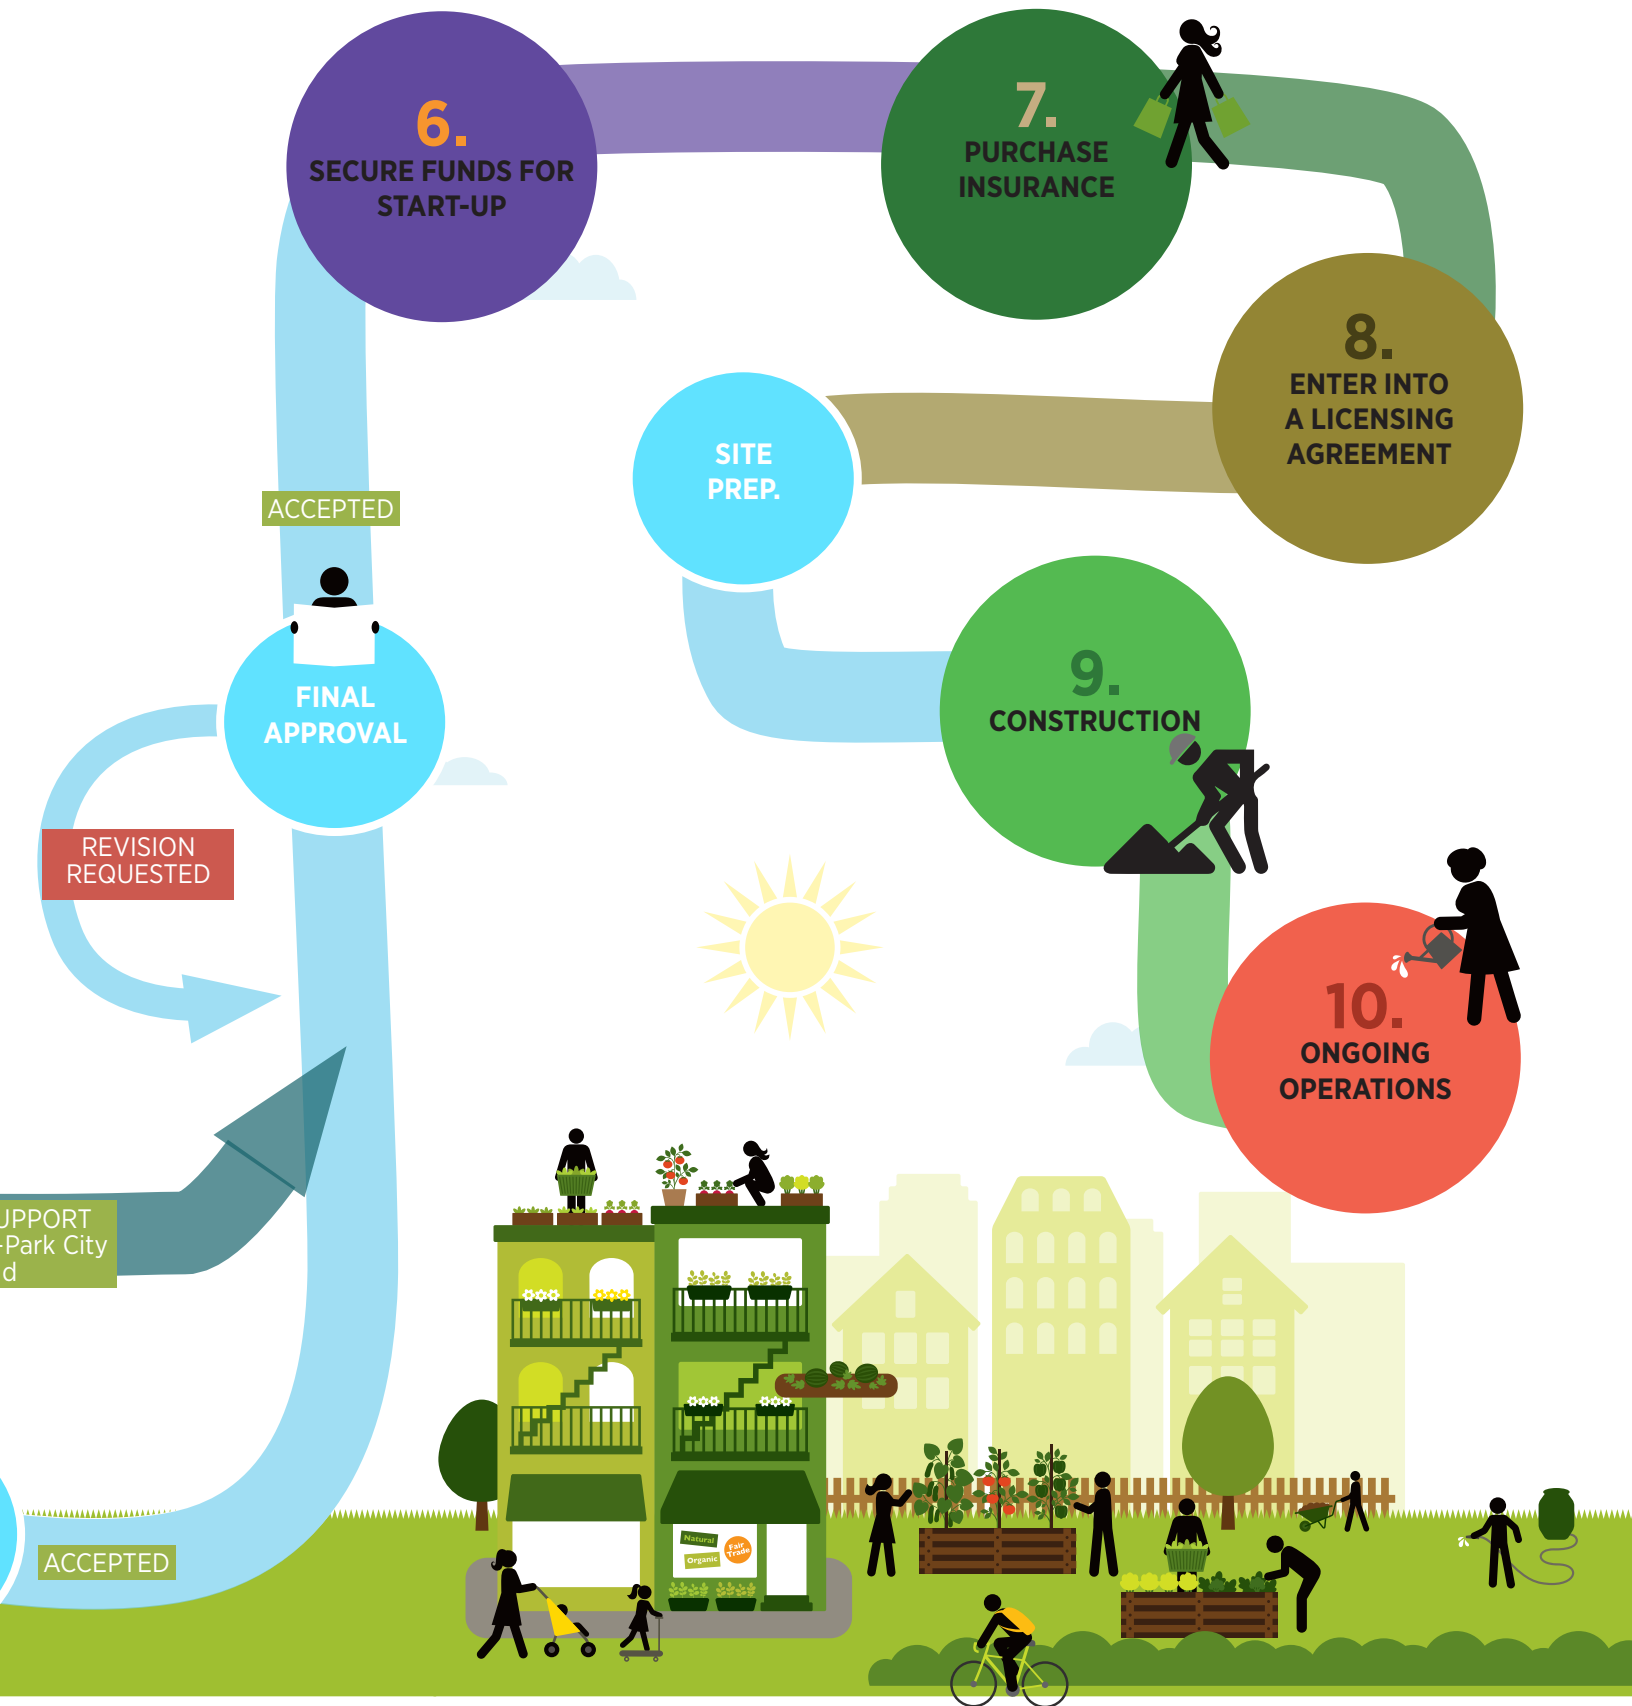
6.
SECURE FUNDS FOR START-UP

7.
PURCHASE INSURANCE

8.
ENTER INTO A LICENSING AGREEMENT

SITE PREP.

ACCEPTED

FINAL APPROVAL

9.
CONSTRUCTION

REVISION REQUESTED

10.
ONGOING OPERATIONS

UPPORT
-Park City
d

Natural
Organic
Fair Trade

ACCEPTED